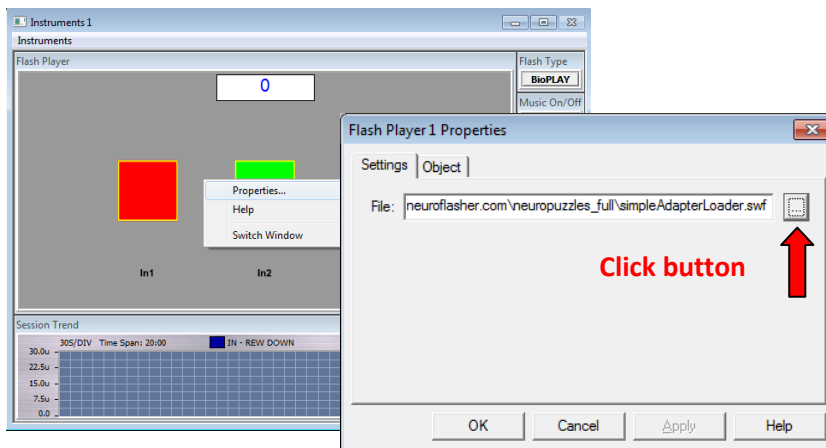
Instruments 1
Instruments
Flash Player
0
Flash Type
BioPLAY
Music On/Off
Properties...
Help
Switch Window
In1
In2
Session Trend
30S/DIV Time Span: 20:00
IN - REW DOWN
30.0u
22.5u
15.0u
7.5u
0.0

Flash Player 1 Properties
Settings
Object
File: neuroflasher.com\neuropuzzles_full\simpleAdapterLoader.swf
...
Click button
OK
Cancel
Apply
Help